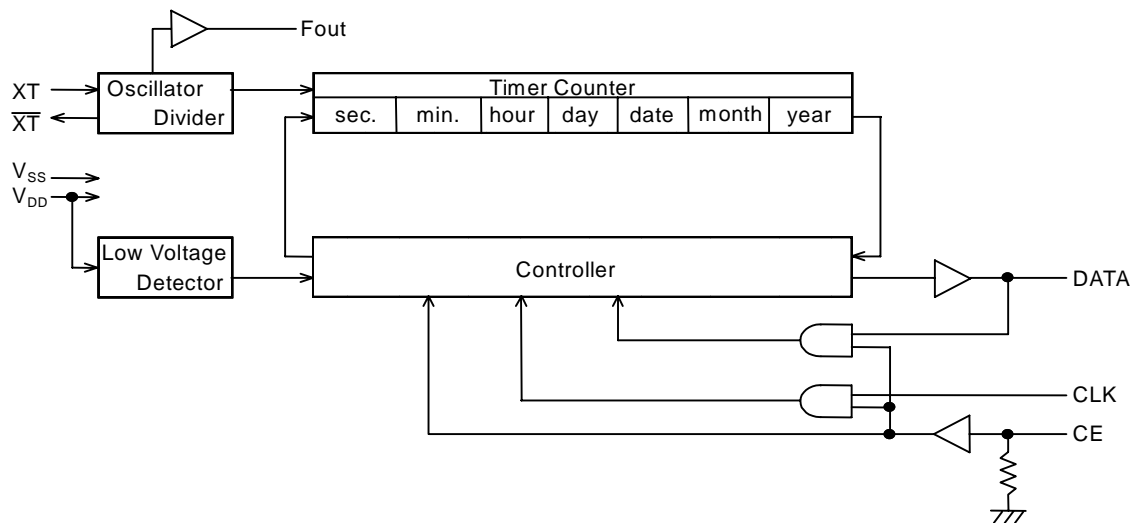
Fout

XT
$\overline{XT}$

Oscillator Divider

Timer Counter

| sec. | min. | hour | day | date | month | year |
|---|---|---|---|---|---|---|

$V_{SS}$
$V_{DD}$

Low Voltage Detector

Controller

DATA

CLK

CE